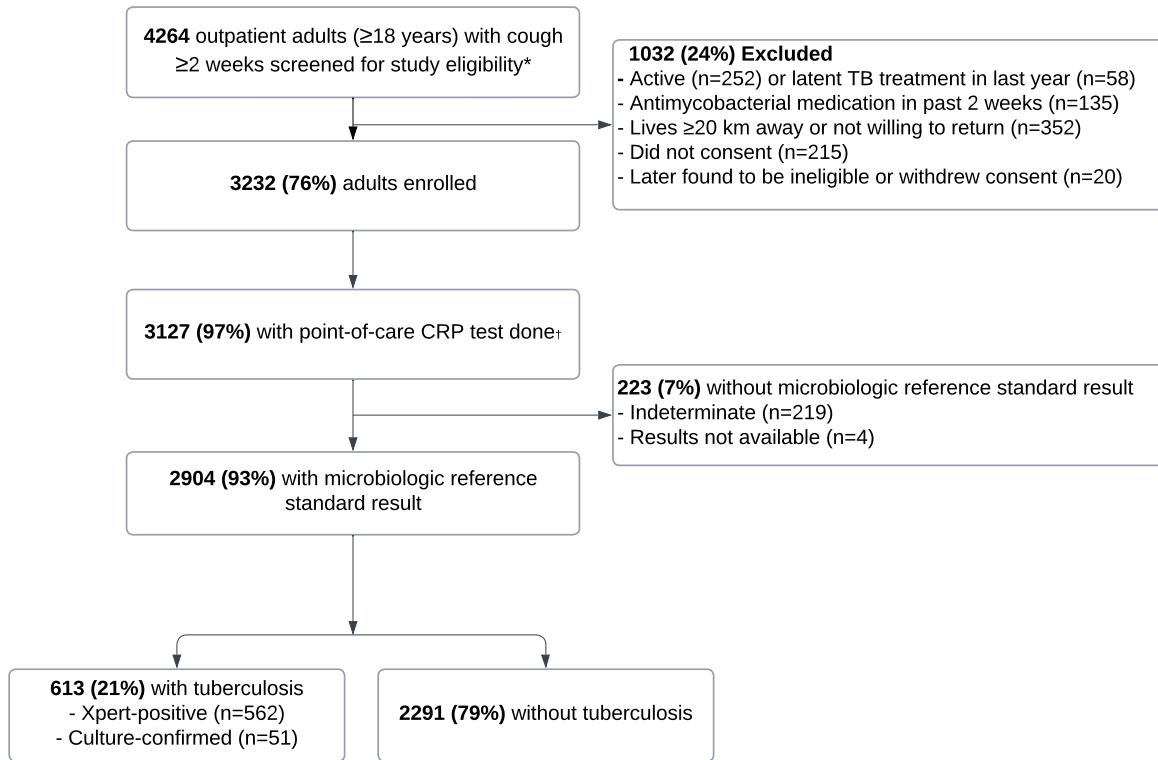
**4264** outpatient adults (≥18 years) with cough ≥2 weeks screened for study eligibility*

**1032 (24%) Excluded**
- Active (n=252) or latent TB treatment in last year (n=58)
- Antimycobacterial medication in past 2 weeks (n=135)
- Lives ≥20 km away or not willing to return (n=352)
- Did not consent (n=215)
- Later found to be ineligible or withdrew consent (n=20)

**3232 (76%)** adults enrolled

**3127 (97%)** with point-of-care CRP test done†

**223 (7%)** without microbiologic reference standard result
- Indeterminate (n=219)
- Results not available (n=4)

**2904 (93%)** with microbiologic reference standard result

**613 (21%)** with tuberculosis
- Xpert-positive (n=562)
- Culture-confirmed (n=51)

**2291 (79%)** without tuberculosis